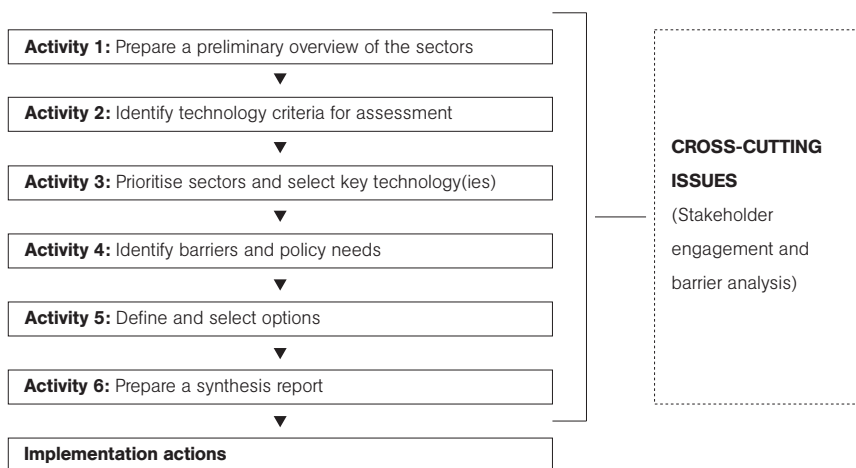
**Activity 1:** Prepare a preliminary overview of the sectors

**Activity 2:** Identify technology criteria for assessment

**Activity 3:** Prioritise sectors and select key technology(ies)

**Activity 4:** Identify barriers and policy needs

**Activity 5:** Define and select options

**Activity 6:** Prepare a synthesis report

**Implementation actions**

**CROSS-CUTTING ISSUES**
(Stakeholder engagement and barrier analysis)